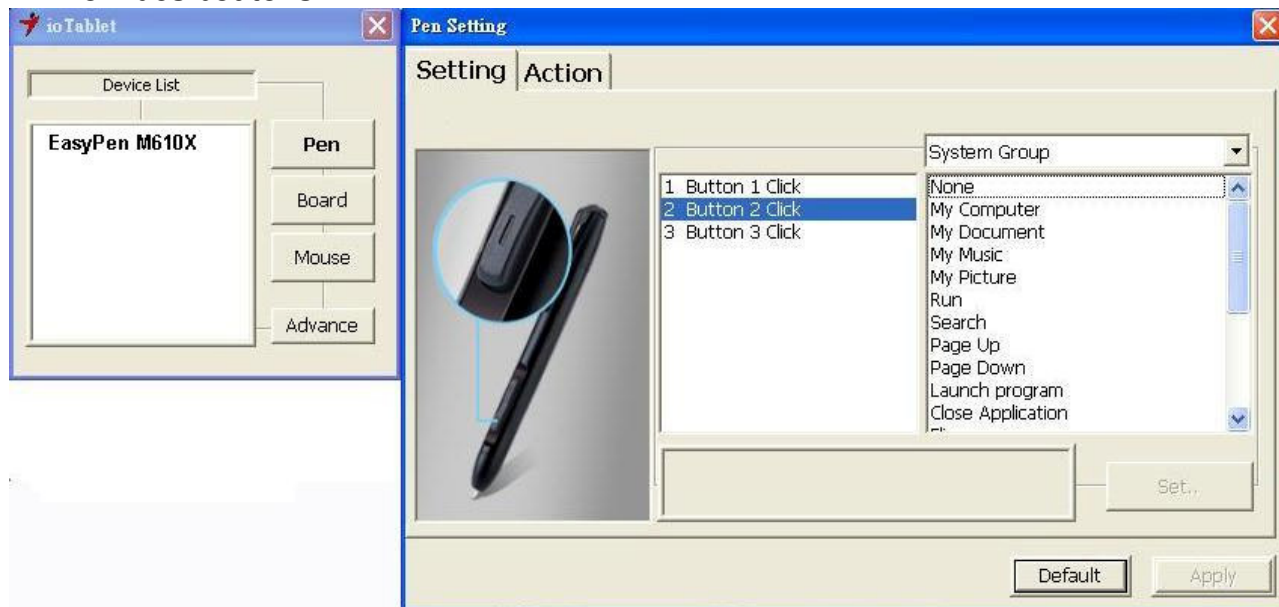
ioTablet

Device List

EasyPen M610X

Pen

Board

Mouse

Advance

Pen Setting

Setting | Action

System Group

1 Button 1 Click
2 Button 2 Click
3 Button 3 Click

None
My Computer
My Document
My Music
My Picture
Run
Search
Page Up
Page Down
Launch program
Close Application
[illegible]

Set..

Default

Apply